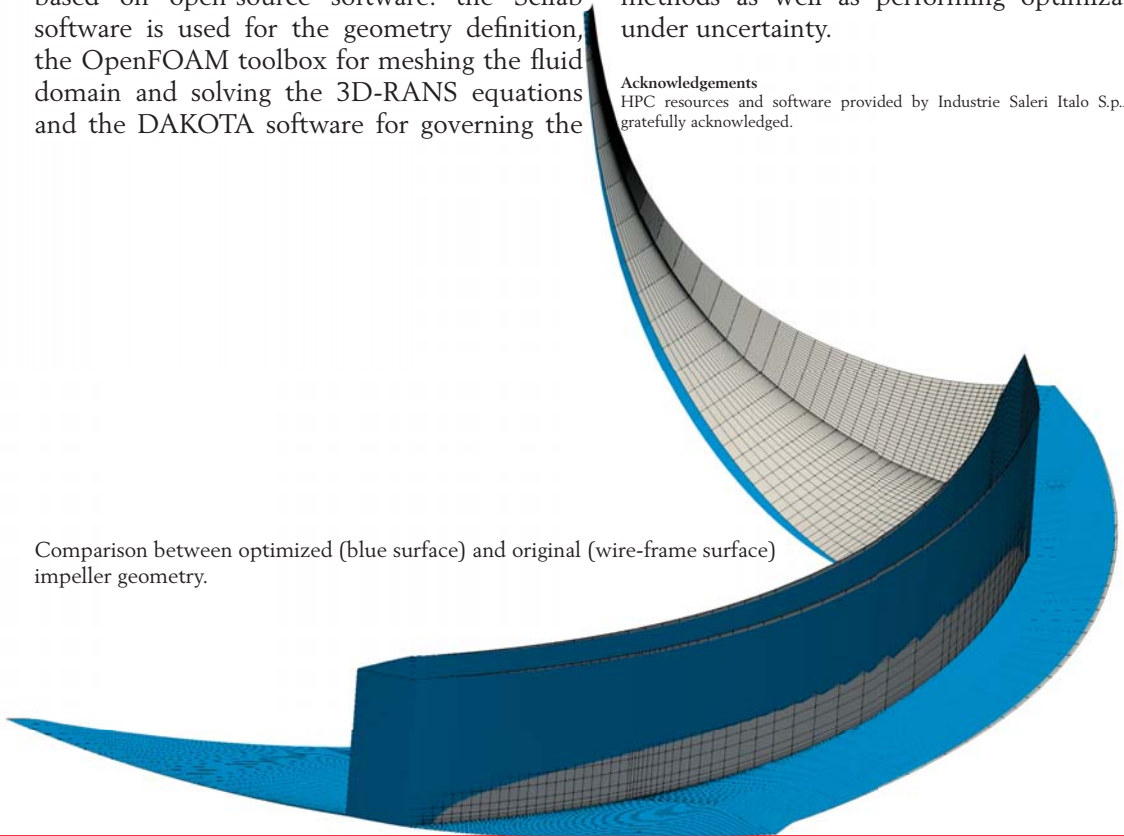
based on open-source software: the Scilab software is used for the geometry definition, the OpenFOAM toolbox for meshing the fluid domain and solving the 3D-RANS equations and the DAKOTA software for governing the

methods as well as performing optimiza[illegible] under uncertainty.

**Acknowledgements**
HPC resources and software provided by Industrie Saleri Italo S.p.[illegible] gratefully acknowledged.

Comparison between optimized (blue surface) and original (wire-frame surface) impeller geometry.